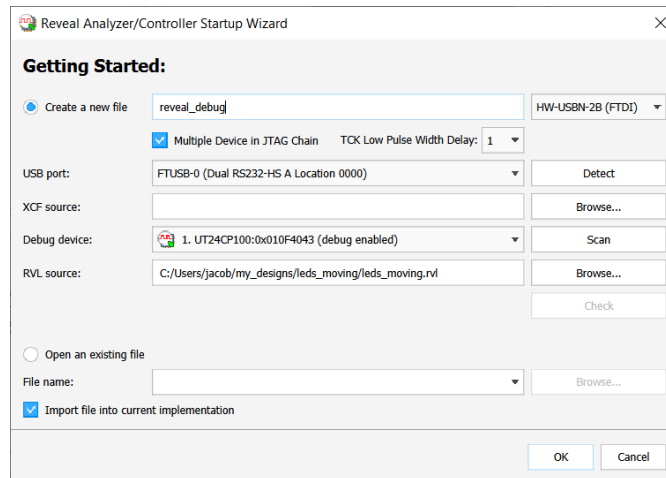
Reveal Analyzer/Controller Startup Wizard

Getting Started:

Create a new file
reveal_debug
HW-USBN-2B (FTDI)
Multiple Device in JTAG Chain
TCK Low Pulse Width Delay: 1

USB port:
FTUSB-0 (Dual RS232-HS A Location 0000)
Detect

XCF source:
Browse...

Debug device:
1. UT24CP100:0x010F4043 (debug enabled)
Scan

RVL source:
C:/Users/jacob/my_designs/leds_moving/leds_moving.rvl
Browse...

Check

Open an existing file
File name:
Browse...

Import file into current implementation

OK
Cancel